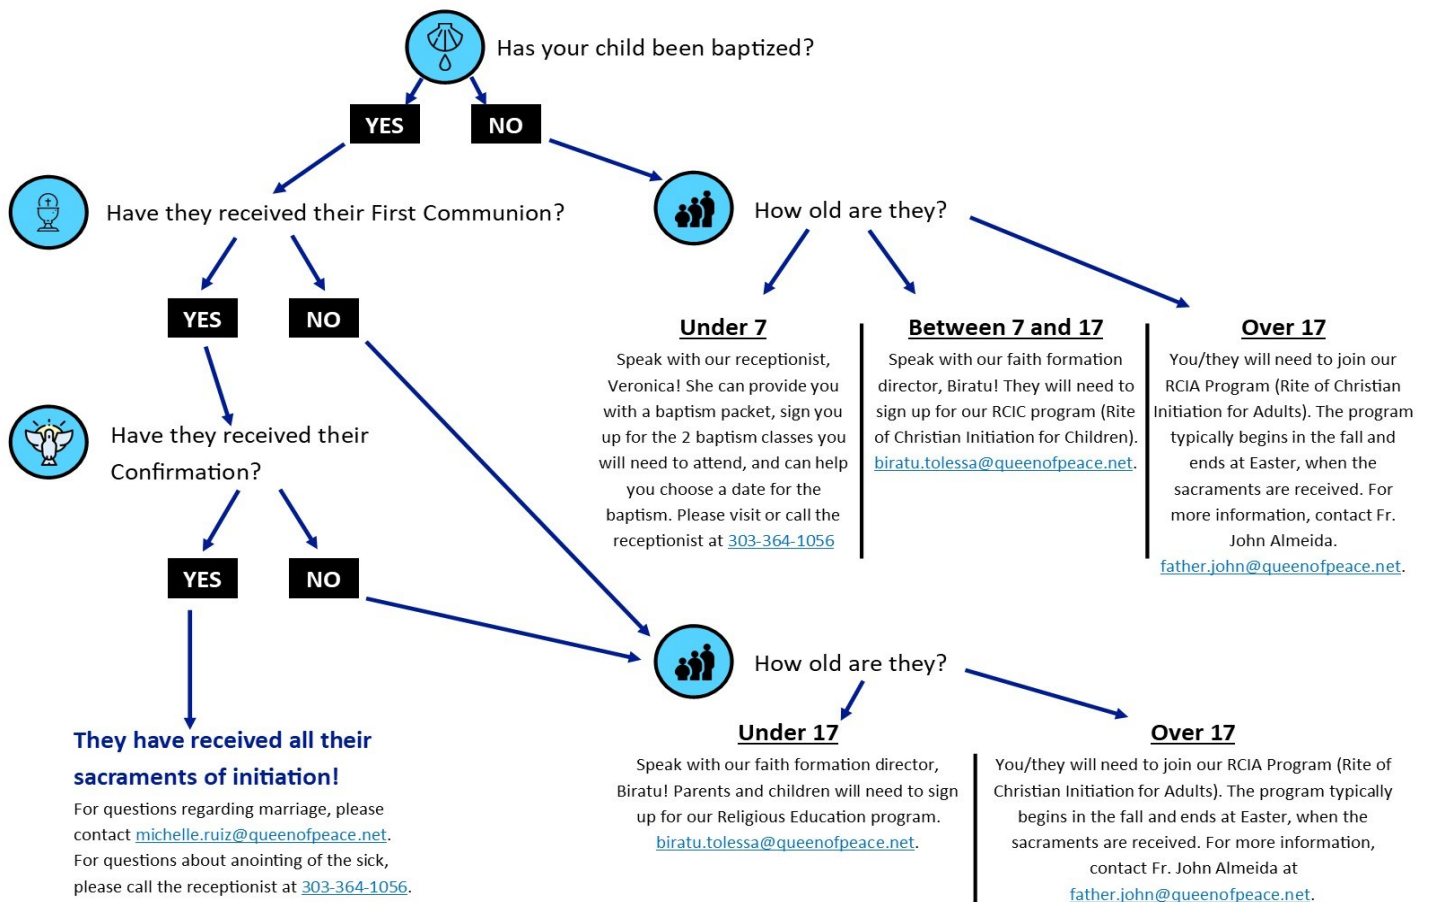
Has your child been baptized?

YES

NO

Have they received their First Communion?

How old are they?

YES

NO

Under 7

Speak with our receptionist, Veronica! She can provide you with a baptism packet, sign you up for the 2 baptism classes you will need to attend, and can help you choose a date for the baptism. Please visit or call the receptionist at 303-364-1056

Between 7 and 17

Speak with our faith formation director, Biratu! They will need to sign up for our RCIC program (Rite of Christian Initiation for Children). biratu.tolessa@queenofpeace.net.

Over 17

You/they will need to join our RCIA Program (Rite of Christian Initiation for Adults). The program typically begins in the fall and ends at Easter, when the sacraments are received. For more information, contact Fr. John Almeida. father.john@queenofpeace.net.

Have they received their Confirmation?

YES

NO

How old are they?

They have received all their sacraments of initiation!

For questions regarding marriage, please contact michelle.ruiz@queenofpeace.net. For questions about anointing of the sick, please call the receptionist at 303-364-1056.

Under 17

Speak with our faith formation director, Biratu! Parents and children will need to sign up for our Religious Education program. biratu.tolessa@queenofpeace.net.

Over 17

You/they will need to join our RCIA Program (Rite of Christian Initiation for Adults). The program typically begins in the fall and ends at Easter, when the sacraments are received. For more information, contact Fr. John Almeida at father.john@queenofpeace.net.